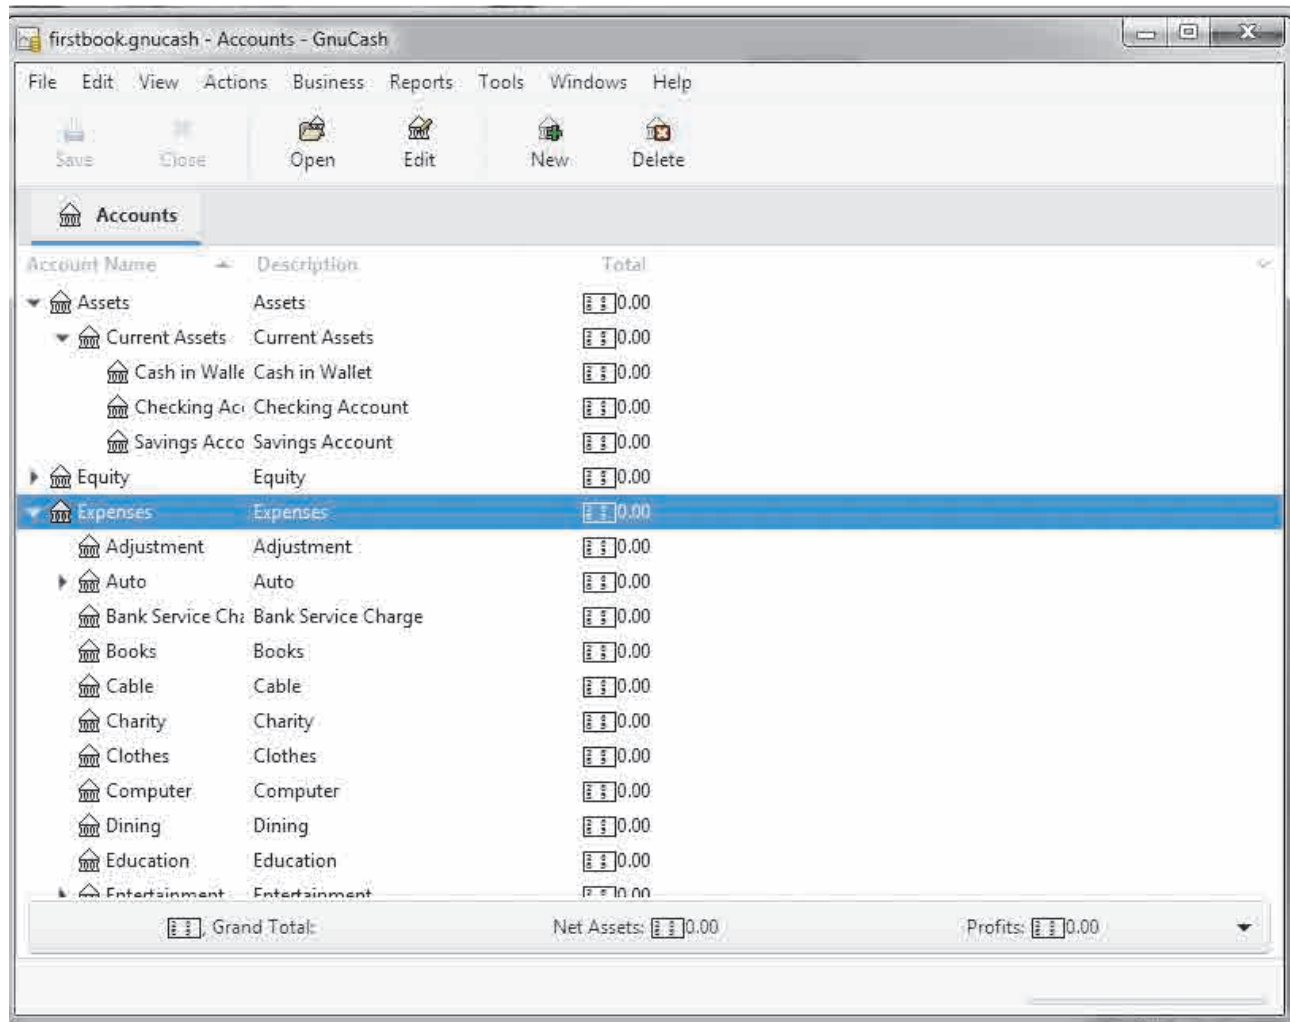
firstbook.gnucash - Accounts - GnuCash

File Edit View Actions Business Reports Tools Windows Help

Save Close Open Edit New Delete

Accounts

| Account Name | Description | Total |
|---|---|---|
| Assets | Assets | 0.00 |
| Current Assets | Current Assets | 0.00 |
| Cash in Walle | Cash in Wallet | 0.00 |
| Checking Ac | Checking Account | 0.00 |
| Savings Acco | Savings Account | 0.00 |
| Equity | Equity | 0.00 |
| Expenses | Expenses | 0.00 |
| Adjustment | Adjustment | 0.00 |
| Auto | Auto | 0.00 |
| Bank Service Ch | Bank Service Charge | 0.00 |
| Books | Books | 0.00 |
| Cable | Cable | 0.00 |
| Charity | Charity | 0.00 |
| Clothes | Clothes | 0.00 |
| Computer | Computer | 0.00 |
| Dining | Dining | 0.00 |
| Education | Education | 0.00 |
| Entertainment | Entertainment | 0.00 |

, Grand Total: Net Assets: 0.00 Profits: 0.00